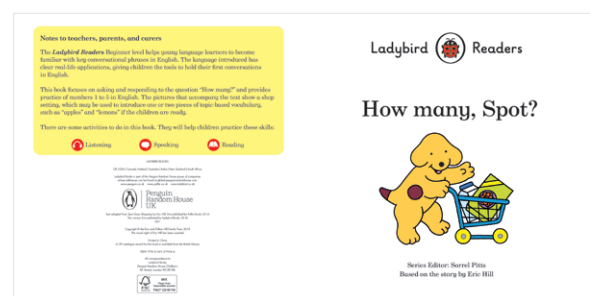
Notes to teachers, parents, and carers

The *Ladybird Readers* Beginner level helps young language learners to become familiar with key conversational phrases in English. The language introduced has clear real-life applications, giving children the tools to hold their first conversations in English.

This book focuses on asking and responding to the question "How many?" and provides practice of numbers 1 to 5 in English. The pictures that accompany the text show a shop setting, which may be used to introduce one or two pieces of topic-based vocabulary, such as "apples" and "lemons" if the children are ready.

There are some activities to do in this book. They will help children practice these skills:

Listening Speaking Reading

LADYBIRD BOOKS

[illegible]

Penguin Random House UK

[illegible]

Ladybird Readers

How many, Spot?

Series Editor: Sorrel Pitts
Based on the story by Eric Hill